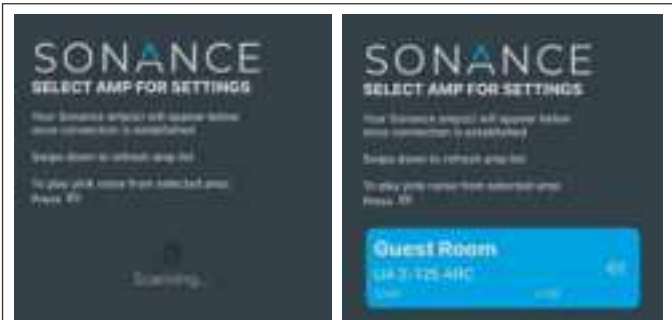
SONANCE
SELECT AMP FOR SETTINGS

Your Sonance amp(s) will appear below once connection is established

Swipe down to refresh amp list

To play pink noise from selected amp Press: 🔊

Scanning...

SONANCE
SELECT AMP FOR SETTINGS

Your Sonance amp(s) will appear below once connection is established

Swipe down to refresh amp list

To play pink noise from selected amp Press: 🔊

Guest Room
DA 2-125 ARC
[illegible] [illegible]